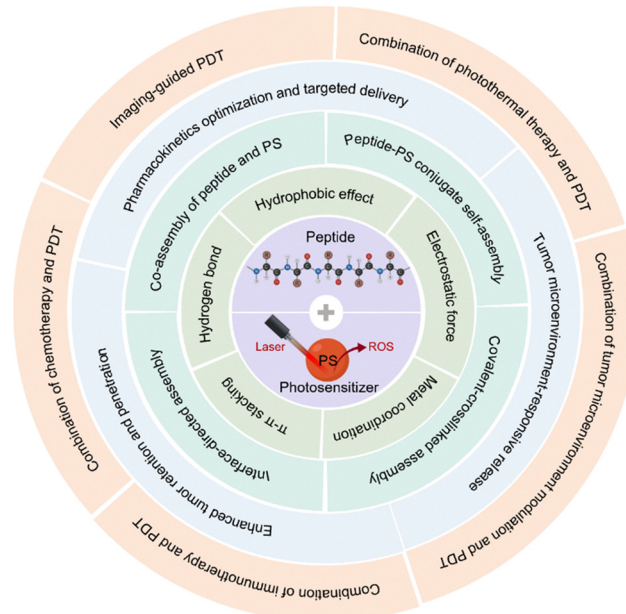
Imaging-guided PDT

Combination of photothermal therapy and PDT

Combination of tumor microenvironment modulation and PDT

Combination of immunotherapy and PDT

Combination of chemotherapy and PDT

Pharmacokinetics optimization and targeted delivery

Tumor microenvironment-responsive release

Enhanced tumor retention and penetration

Co-assembly of peptide and PS

Peptide-PS conjugate self-assembly

Covalent-crosslinked assembly

Interface-directed assembly

Hydrophobic effect

Electrostatic force

Metal coordination

π-π stacking

Hydrogen bond

Peptide

Laser

PS

ROS

Photosensitizer